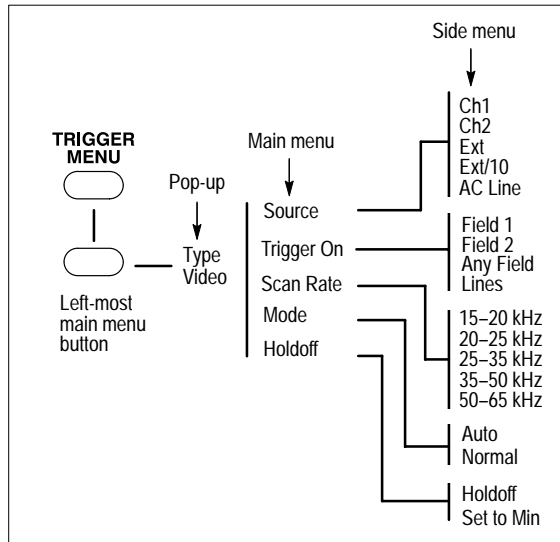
Side menu

TRIGGER MENU

Main menu

Pop-up

Type Video

Left-most main menu button

Source

Trigger On

Scan Rate

Mode

Holdoff

Ch1
Ch2
Ext
Ext/10
AC Line

Field 1
Field 2
Any Field
Lines

15–20 kHz
20–25 kHz
25–35 kHz
35–50 kHz
50–65 kHz

Auto
Normal

Holdoff
Set to Min